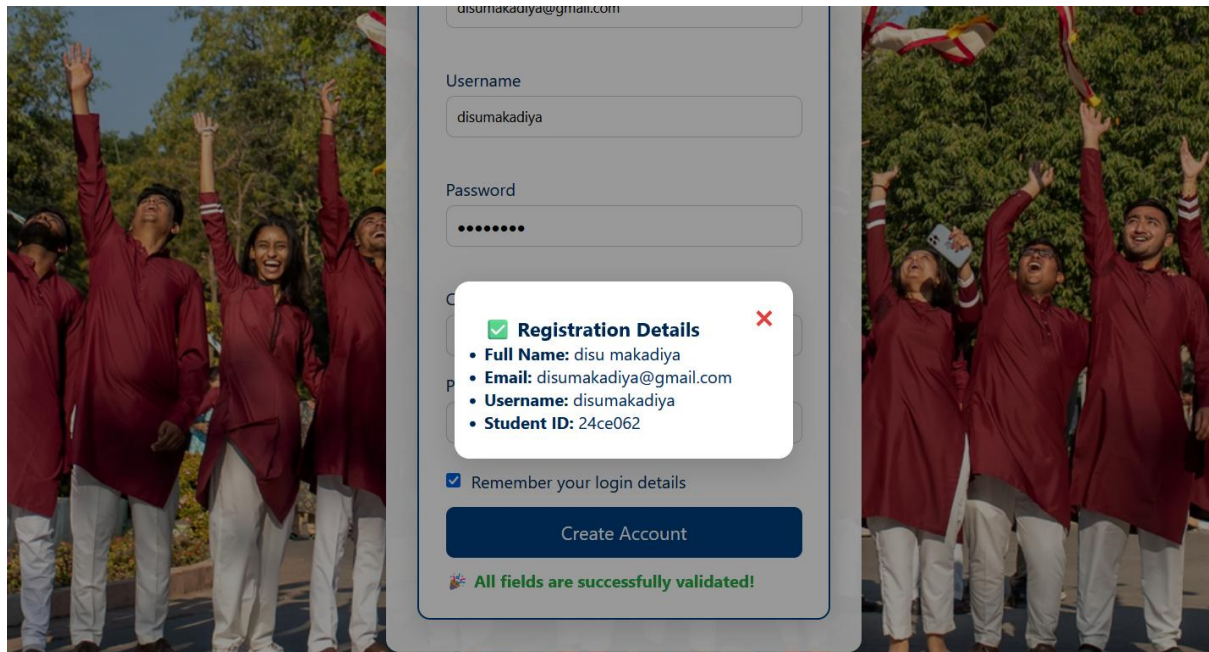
disumakadiya@gmail.com

Username

disumakadiya

Password

••••••••

C

P

✅ Registration Details ✕

• **Full Name:** disu makadiya
• **Email:** disumakadiya@gmail.com
• **Username:** disumakadiya
• **Student ID:** 24ce062

☑ Remember your login details

Create Account

🎉 All fields are successfully validated!